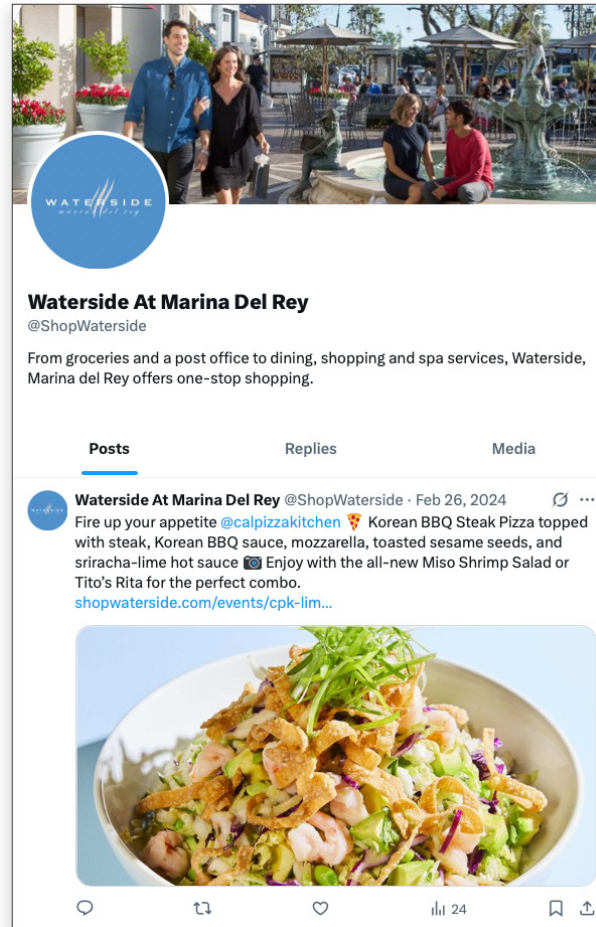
WATERSIDE
marina del rey

Waterside At Marina Del Rey
@ShopWaterside

From groceries and a post office to dining, shopping and spa services, Waterside, Marina del Rey offers one-stop shopping.

Posts
Replies
Media

Waterside At Marina Del Rey @ShopWaterside · Feb 26, 2024
Fire up your appetite @calpizzakitchen 🍕 Korean BBQ Steak Pizza topped with steak, Korean BBQ sauce, mozzarella, toasted sesame seeds, and sriracha-lime hot sauce 📷 Enjoy with the all-new Miso Shrimp Salad or Tito's Rita for the perfect combo.
shopwaterside.com/events/cpk-lim...

24